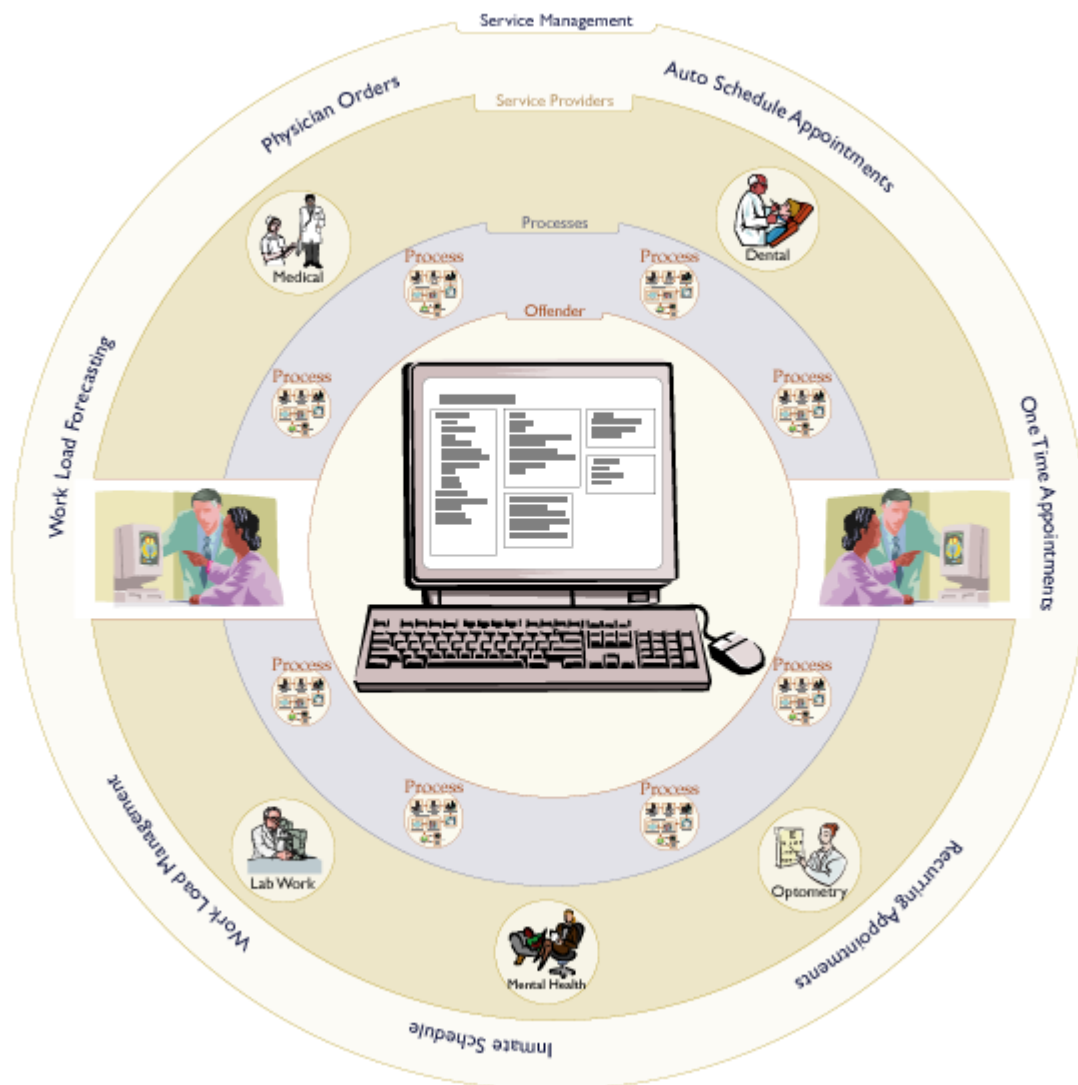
Service Management

Physician Orders

Auto Schedule Appointments

Service Providers

Medical

Dental

Processes

Process

Process

Offender

Process

Process

Work Load Forecasting

One Time Appointments

Process

Process

Process

Process

Lab Work

Optometry

Mental Health

Work Load Management

Recurring Appointments

Inmate Schedule